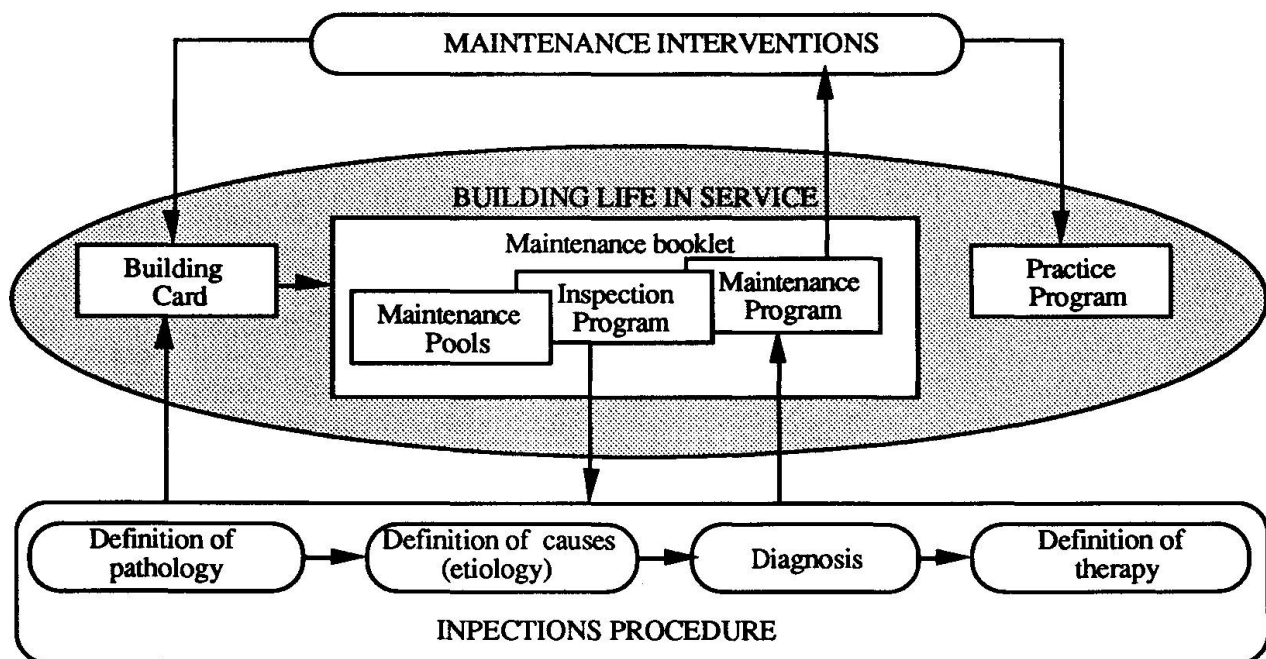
MAINTENANCE INTERVENTIONS

BUILDING LIFE IN SERVICE

Building Card

Maintenance booklet

Maintenance Pools

Inspection Program

Maintenance Program

Practice Program

Definition of pathology

Definition of causes (etiology)

Diagnosis

Definition of therapy

INPECTIONS PROCEDURE